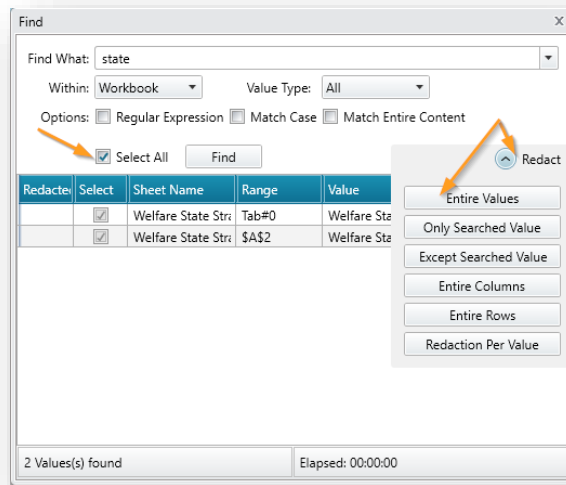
Find

Find What: state

Within: Workbook

Value Type: All

Options: Regular Expression Match Case Match Entire Content

Select All

Find

Redact

| Redacte | Select | Sheet Name | Range | Value |
|---|---|---|---|---|
| | | Welfare State Stra | Tab#0 | Welfare Sta |
| | | Welfare State Stra | $A$2 | Welfare Sta |

Entire Values

Only Searched Value

Except Searched Value

Entire Columns

Entire Rows

Redaction Per Value

2 Values(s) found

Elapsed: 00:00:00